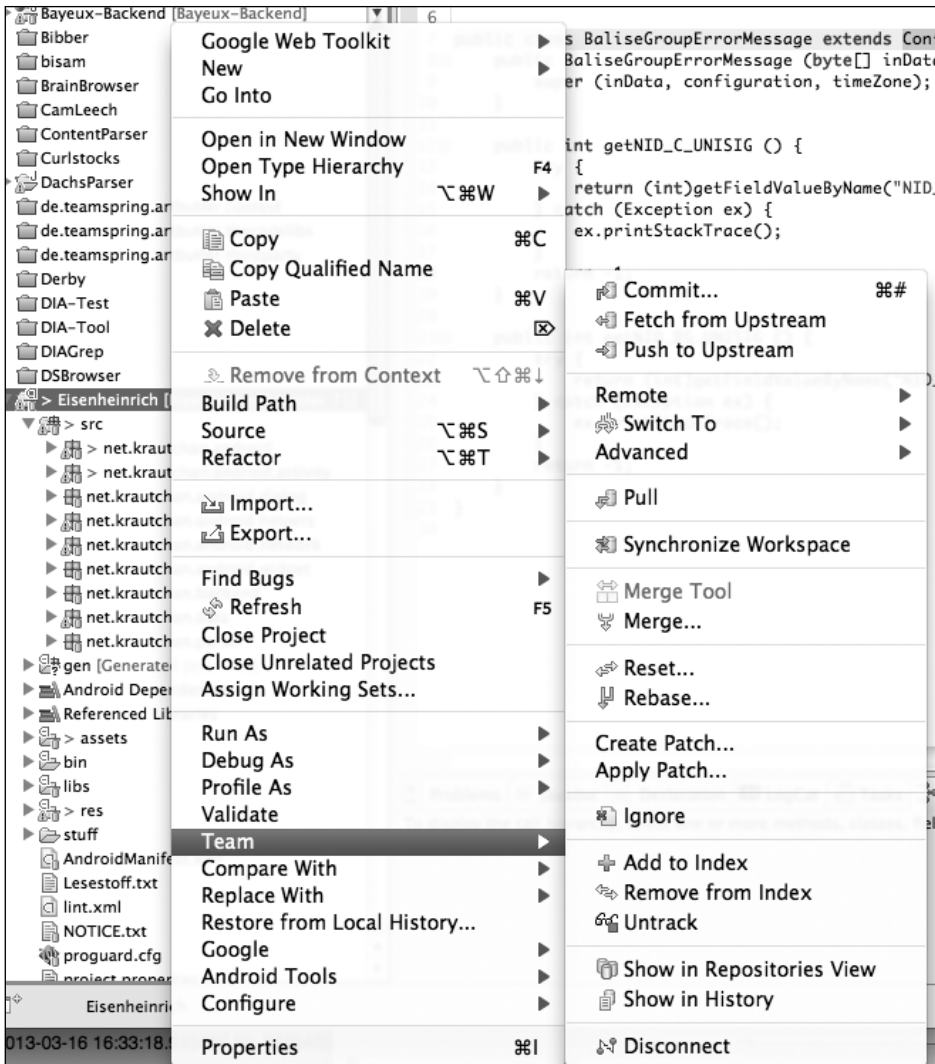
Bayeux-Backend [Bayeux-Backend]
Bibber
bisam
BrainBrowser
CamLeech
ContentParser
Curlstocks
DachsParser
de.teamspring.ar
de.teamspring.ar
de.teamspring.ar
Derby
DIA-Test
DIA-Tool
DIAGrep
DSBrowser
> Eisenheinrich [
> src
> net.kraut
> net.kraut
net.krautch
net.krautch
net.krautch
net.krautch
net.krautch
net.krautch
net.krautch
gen [Generate
Android Deper
Referenced Lib
> assets
bin
libs
> res
stuff
AndroidManife
Lesestoff.txt
lint.xml
NOTICE.txt
proguard.cfg
project.proper
Eisenheinri
013-03-16 16:33:18.

6
s BaliseGroupErrorMessage extends Con
BaliseGroupErrorMessage (byte[] inDat
er (inData, configuration, timeZone);
int getNID_C_UNISIG () {
{
return (int)getFieldValueByName("NID
atch (Exception ex) {
ex.printStackTrace();

Google Web Toolkit
New
Go Into
Open in New Window
Open Type Hierarchy F4
Show In ⌥⌘W
Copy ⌘C
Copy Qualified Name
Paste ⌘V
Delete
Remove from Context ⌥⇧⌘↓
Build Path
Source ⌥⌘S
Refactor ⌥⌘T
Import...
Export...
Find Bugs
Refresh F5
Close Project
Close Unrelated Projects
Assign Working Sets...
Run As
Debug As
Profile As
Validate
Team
Compare With
Replace With
Restore from Local History...
Google
Android Tools
Configure
Properties ⌘I

Commit... ⌘#
Fetch from Upstream
Push to Upstream
Remote
Switch To
Advanced
Pull
Synchronize Workspace
Merge Tool
Merge...
Reset...
Rebase...
Create Patch...
Apply Patch...
Ignore
Add to Index
Remove from Index
Untrack
Show in Repositories View
Show in History
Disconnect